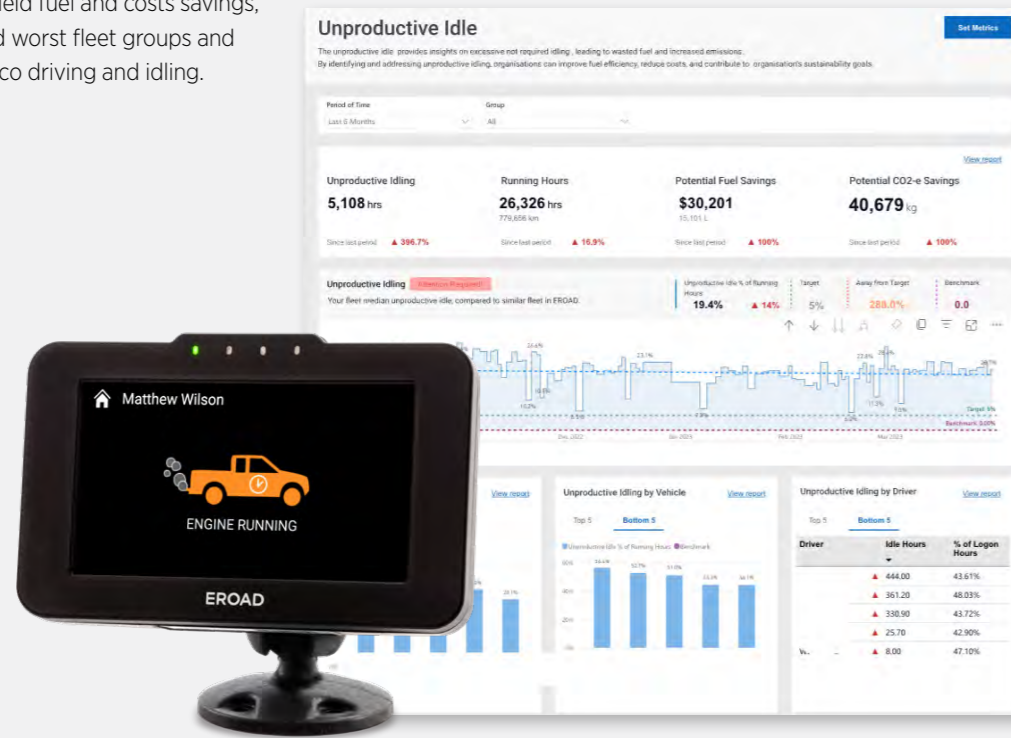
ield fuel and costs savings, d worst fleet groups and co driving and idling.

Unproductive Idle

Set Metrics

The unproductive idle provides insights on excessive not required idling, leading to wasted fuel and increased emissions. By identifying and addressing unproductive idling, organisations can improve fuel efficiency, reduce costs, and contribute to organisation's sustainability goals.

Period of Time
Last 6 Months

Group
All

View report

Unproductive Idling
5,108 hrs
Since last period ▲ 396.7%

Running Hours
26,326 hrs
779,656 km
Since last period ▲ 16.9%

Potential Fuel Savings
$30,201
15,101 L
Since last period ▲ 100%

Potential CO2-e Savings
40,679 kg
Since last period ▲ 100%

Unproductive Idling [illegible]
Your fleet median unproductive idle, compared to similar fleet in EROAD.

Unproductive Idle % of Running Hours
19.4% ▲ 14%

Target
5%

Away from Target
288.0%

Benchmark
0.0

Target 5%
Benchmark 3.00%

Dec 2022 Jan 2023 Feb 2023 Mar 2023

Matthew Wilson

ENGINE RUNNING

EROAD

View report

Unproductive Idling by Vehicle
View report
Top 5 Bottom 5
Unproductive Idle % of Running Hours Benchmark

Unproductive Idling by Driver
View report
Top 5 Bottom 5

| Driver | Idle Hours | % of Logon Hours |
|---|---|---|
| | ▲ 444.00 | 43.61% |
| | ▲ 361.20 | 48.03% |
| | ▲ 330.90 | 43.72% |
| | ▲ 25.70 | 42.90% |
| W... | ▲ 8.00 | 47.10% |